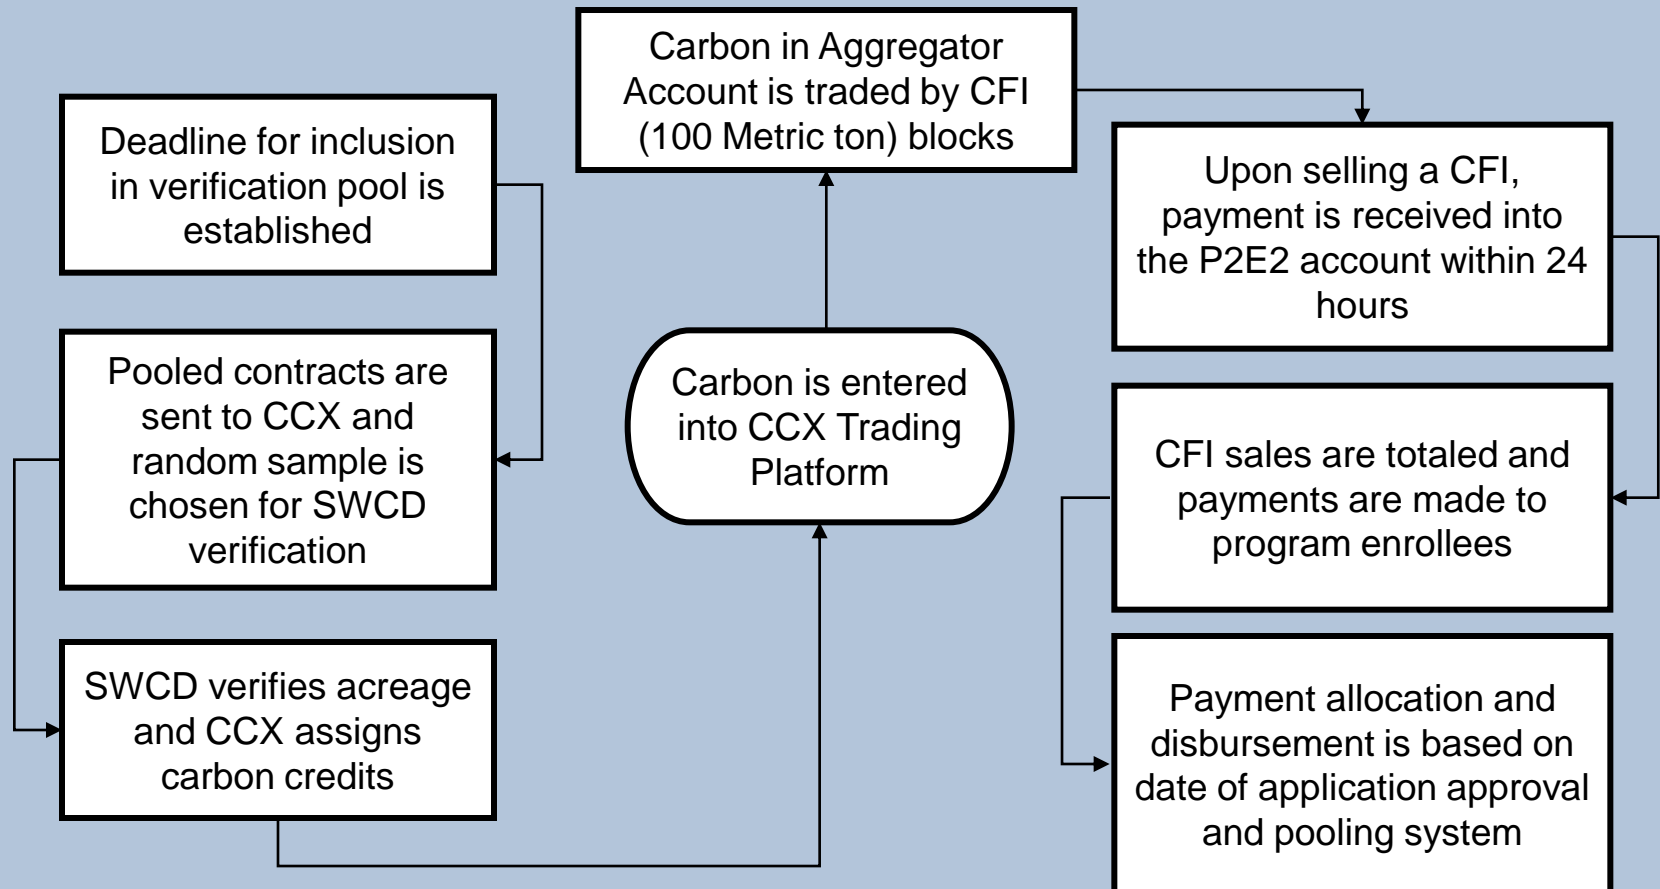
Deadline for inclusion in verification pool is established

Pooled contracts are sent to CCX and random sample is chosen for SWCD verification

SWCD verifies acreage and CCX assigns carbon credits

Carbon is entered into CCX Trading Platform

Carbon in Aggregator Account is traded by CFI (100 Metric ton) blocks

Upon selling a CFI, payment is received into the P2E2 account within 24 hours

CFI sales are totaled and payments are made to program enrollees

Payment allocation and disbursement is based on date of application approval and pooling system